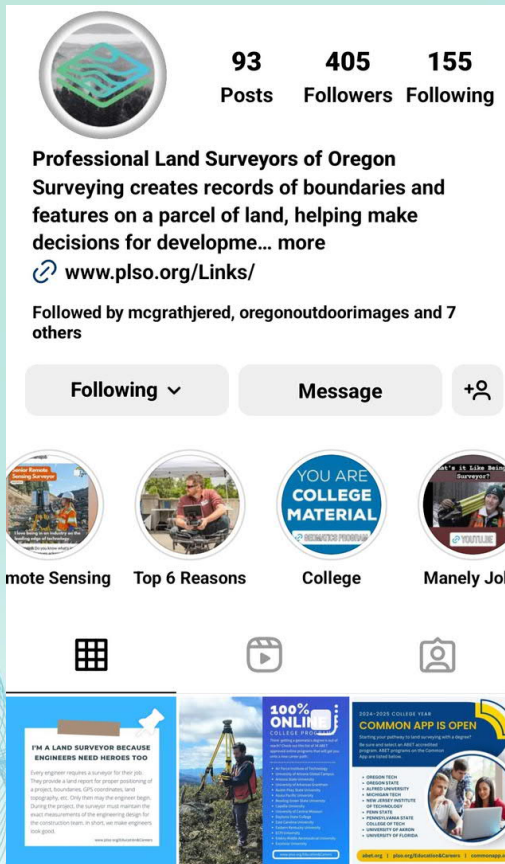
93 Posts
405 Followers
155 Following

Professional Land Surveyors of Oregon
Surveying creates records of boundaries and features on a parcel of land, helping make decisions for developme... more
www.plso.org/Links/

Followed by mcgrathjered, oregonoutdoorimages and 7 others

Following
Message

mote Sensing
Top 6 Reasons
YOU ARE COLLEGE MATERIAL
College
Manely Jo

I'M A LAND SURVEYOR BECAUSE ENGINEERS NEED HEROES TOO

100% ONLINE

2024-2025 COLLEGE YEAR
COMMON APP IS OPEN
• OREGON TECH
• OREGON STATE
• ALFRED UNIVERSITY
• MICHIGAN TECH
• NEW JERSEY INSTITUTE OF TECHNOLOGY
• PENN STATE
• PENNSYLVANIA STATE COLLEGE OF TECH
• UNIVERSITY OF AKRON
• UNIVERSITY OF FLORIDA
abet.org | plso.org/Education&Careers | commonapp.o